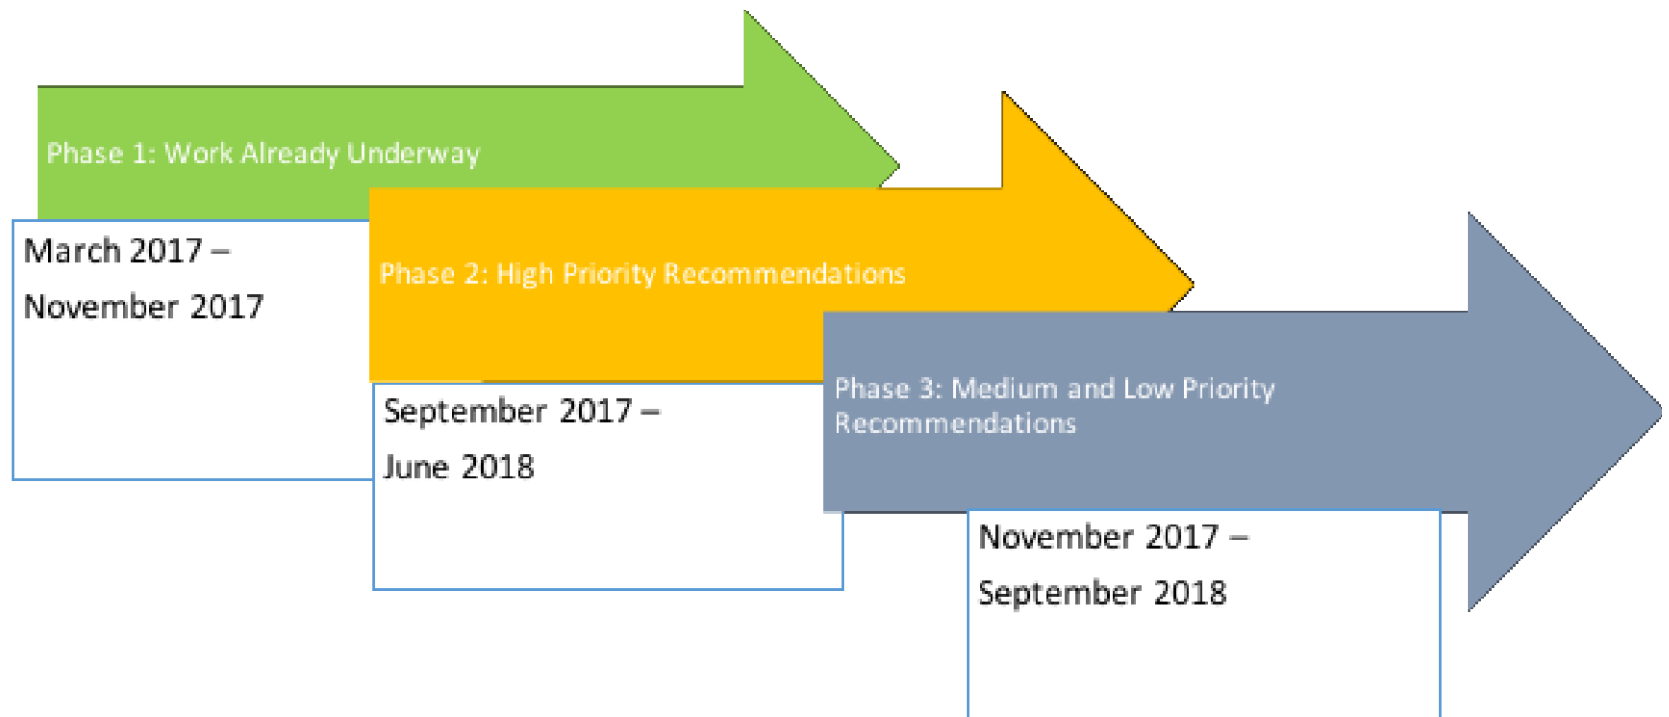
Phase 1: Work Already Underway

March 2017 –
November 2017

Phase 2: High Priority Recommendations

September 2017 –
June 2018

Phase 3: Medium and Low Priority Recommendations

November 2017 –
September 2018